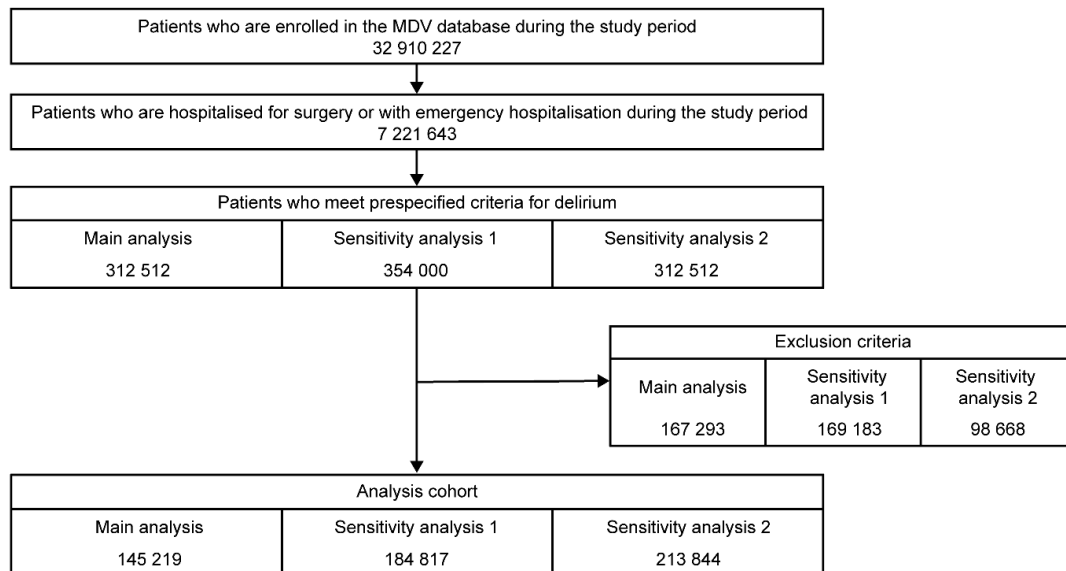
Patients who are enrolled in the MDV database during the study period
32 910 227

Patients who are hospitalised for surgery or with emergency hospitalisation during the study period
7 221 643

| Patients who meet prespecified criteria for delirium | | |
|---|---|---|
| Main analysis | Sensitivity analysis 1 | Sensitivity analysis 2 |
| 312 512 | 354 000 | 312 512 |

| Exclusion criteria | | |
|---|---|---|
| Main analysis | Sensitivity analysis 1 | Sensitivity analysis 2 |
| 167 293 | 169 183 | 98 668 |

| Analysis cohort | | |
|---|---|---|
| Main analysis | Sensitivity analysis 1 | Sensitivity analysis 2 |
| 145 219 | 184 817 | 213 844 |